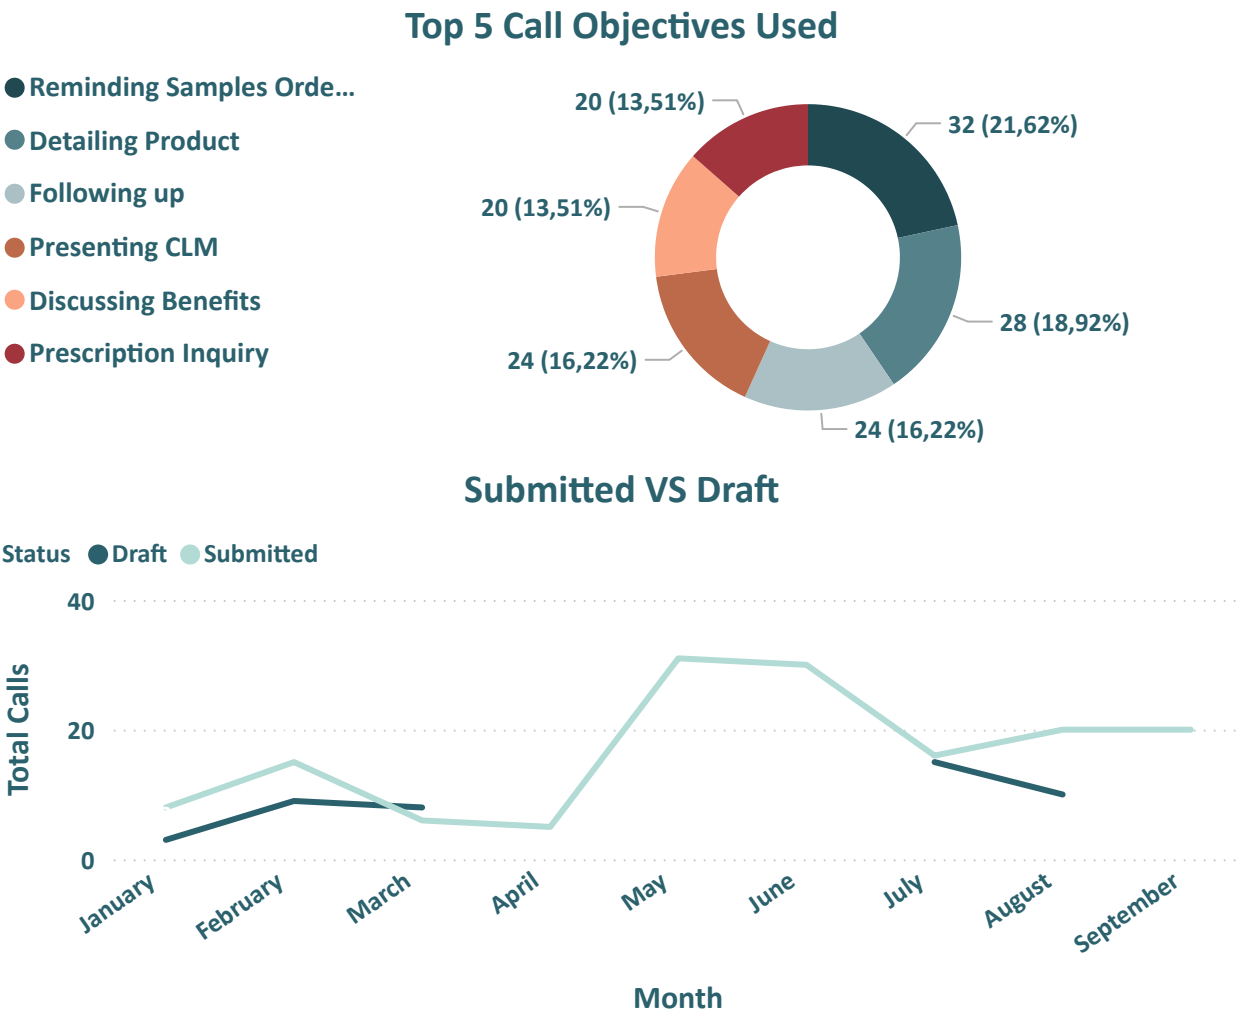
Top 5 Call Objectives Used

Reminding Samples Orde...
Detailing Product
Following up
Presenting CLM
Discussing Benefits
Prescription Inquiry

20 (13,51%)
32 (21,62%)
20 (13,51%)
28 (18,92%)
24 (16,22%)
24 (16,22%)

Submitted VS Draft

Status Draft Submitted

40
20
0
Total Calls

January February March April May June July August September

Month